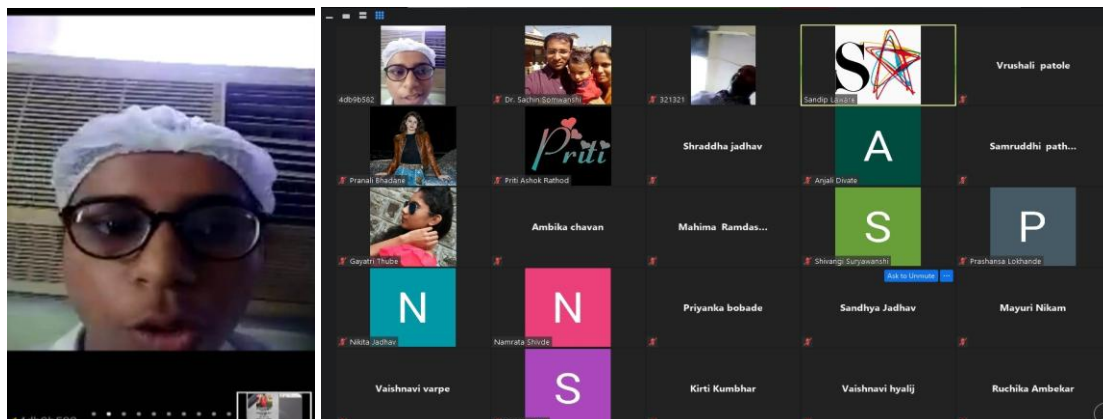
4db9b582
Dr. Sachin Somwanshi
321321
Sandip Lawate
Vrushali patole
Pranali Bhadane
Priti
Priti Ashok Rathod
Shraddha jadhav
A
Anjali Divate
Samruddhi path...
Gayatri Thube
Ambika chavan
Mahima Ramdas...
S
Shivangi Suryawanshi
P
Prashansa Lokhande
Ask to Unmute
N
Nikita Jadhav
N
Namrata Shivde
Priyanka bobade
Sandhya Jadhav
Mayuri Nikam
Vaishnavi varpe
S
Kirti Kumbhar
Vaishnavi hyalij
Ruchika Ambekar